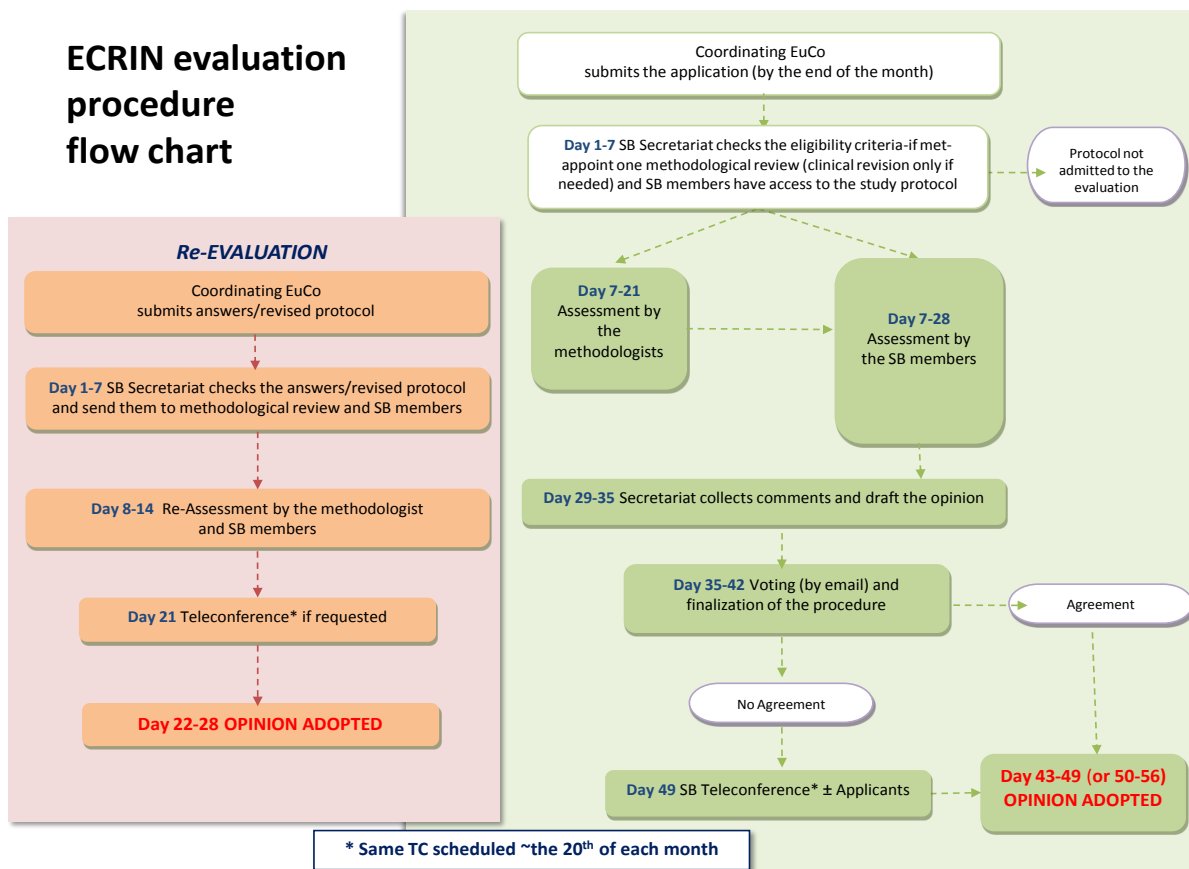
ECRIN evaluation procedure flow chart

Re-EVALUATION

Coordinating EuCo submits answers/revised protocol

Day 1-7 SB Secretariat checks the answers/revised protocol and send them to methodological review and SB members

Day 8-14 Re-Assessment by the methodologist and SB members

Day 21 Teleconference* if requested

Day 22-28 OPINION ADOPTED

Coordinating EuCo submits the application (by the end of the month)

Day 1-7 SB Secretariat checks the eligibility criteria-if met-appoint one methodological review (clinical revision only if needed) and SB members have access to the study protocol

Protocol not admitted to the evaluation

Day 7-21 Assessment by the methodologists

Day 7-28 Assessment by the SB members

Day 29-35 Secretariat collects comments and draft the opinion

Day 35-42 Voting (by email) and finalization of the procedure

Agreement

No Agreement

Day 49 SB Teleconference* ± Applicants

Day 43-49 (or 50-56) OPINION ADOPTED

* Same TC scheduled ~the 20$^{th}$ of each month